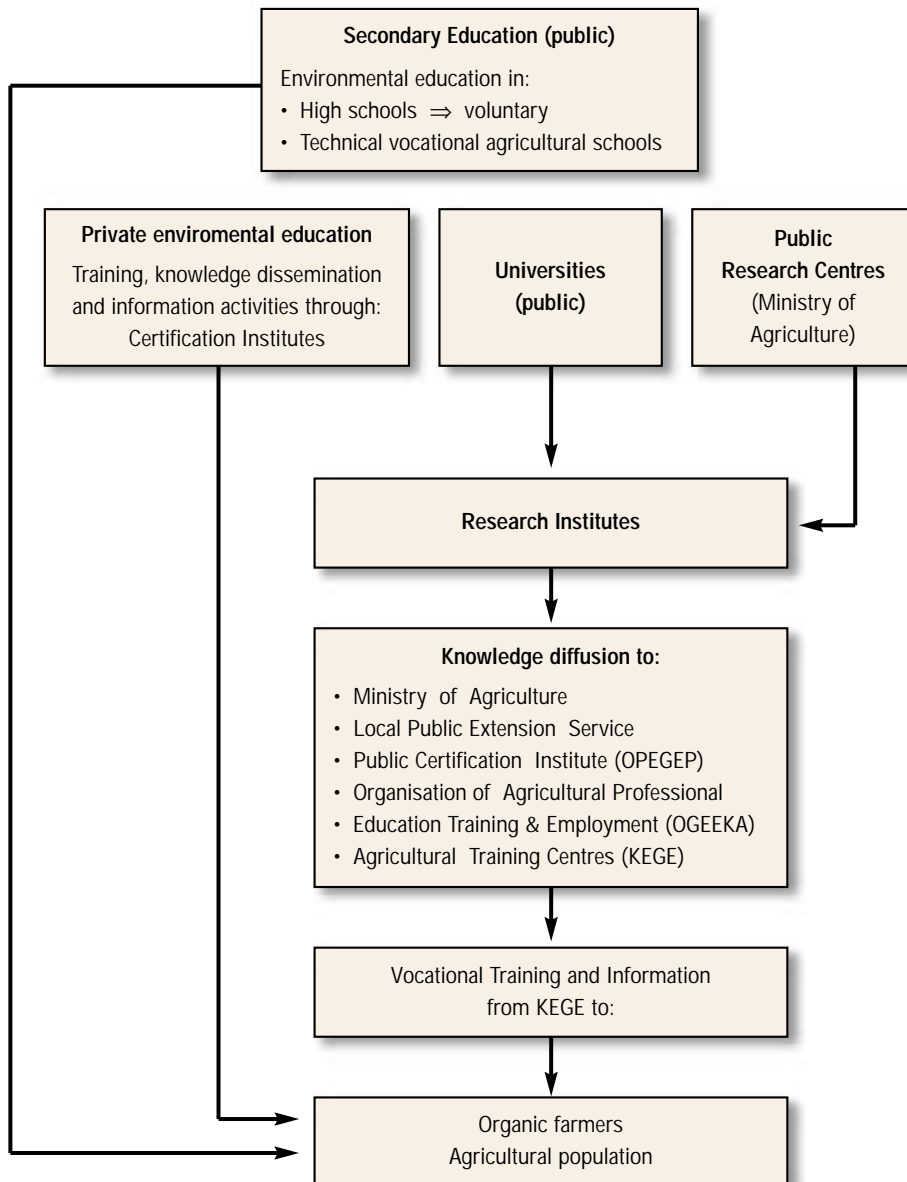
Secondary Education (public)
Environmental education in:
• High schools $\Rightarrow$ voluntary
• Technical vocational agricultural schools

Private enviromental education
Training, knowledge dissemination and information activities through: Certification Institutes

Universities (public)

Public Research Centres (Ministry of Agriculture)

Research Institutes

Knowledge diffusion to:
• Ministry of Agriculture
• Local Public Extension Service
• Public Certification Institute (OPEGEP)
• Organisation of Agricultural Professional
• Education Training & Employment (OGEEKA)
• Agricultural Training Centres (KEGE)

Vocational Training and Information from KEGE to:

Organic farmers
Agricultural population